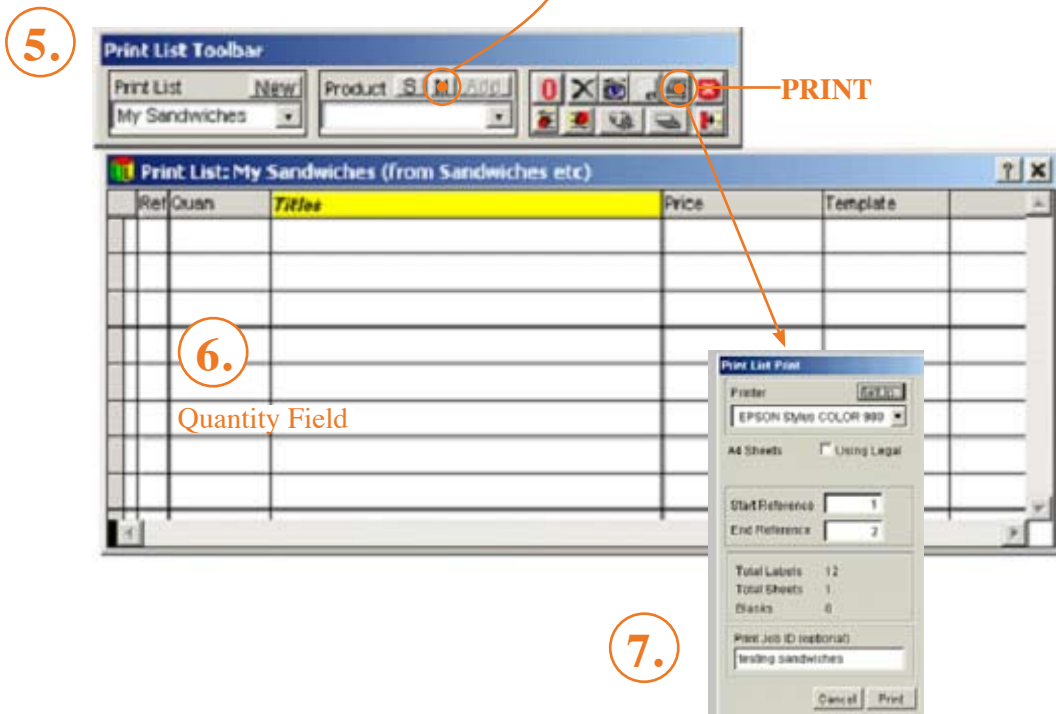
5.

Print List Toolbar

Print List New

My Sandwiches

Product S Add

PRINT

Print List: My Sandwiches (from Sandwiches etc)

| Ref | Quan | Titles | Price | Template |
|---|---|---|---|---|
| | | | | |

6.

Quantity Field

Print List Print

Printer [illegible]

EPSON Stylus COLOR 900

A4 Sheets Using Legal

Start Reference 1

End Reference 2

Total Labels 12

Total Sheets 1

Blanks 0

Print Job ID (optional)

testing sandwiches

Cancel Print

7.